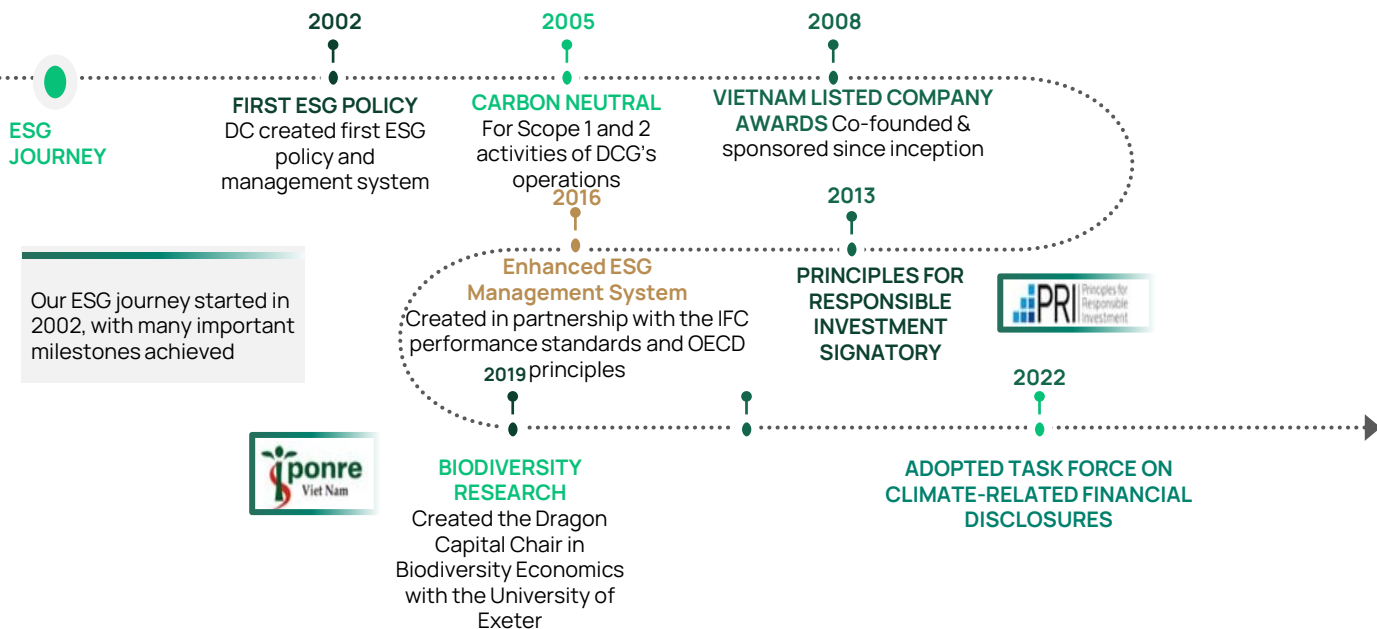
ESG JOURNEY

2002
FIRST ESG POLICY
DC created first ESG policy and management system

2005
CARBON NEUTRAL
For Scope 1 and 2 activities of DCG's operations

2008
VIETNAM LISTED COMPANY AWARDS Co-founded & sponsored since inception

Our ESG journey started in 2002, with many important milestones achieved

2016
Enhanced ESG Management System
Created in partnership with the IFC performance standards and OECD principles

2013
PRINCIPLES FOR RESPONSIBLE INVESTMENT SIGNATORY

PRI Principles for Responsible Investment

ponre Viet Nam

2019
BIODIVERSITY RESEARCH
Created the Dragon Capital Chair in Biodiversity Economics with the University of Exeter

2022
ADOPTED TASK FORCE ON CLIMATE-RELATED FINANCIAL DISCLOSURES